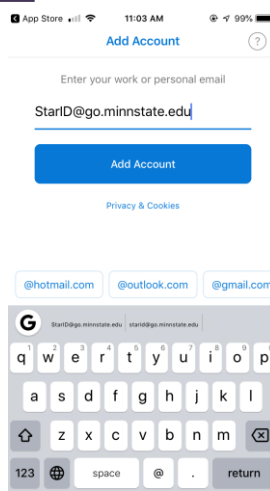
App Store 11:03 AM 99%

Add Account

?

Enter your work or personal email

StarID@go.minnstate.edu

Add Account

Privacy & Cookies

@hotmail.com @outlook.com @gmail.com

G StarID@go.minnstate.edu starid@go.minnstate.edu

q w e r t y u i o p
a s d f g h j k l
z x c v b n m
123 space @ . return